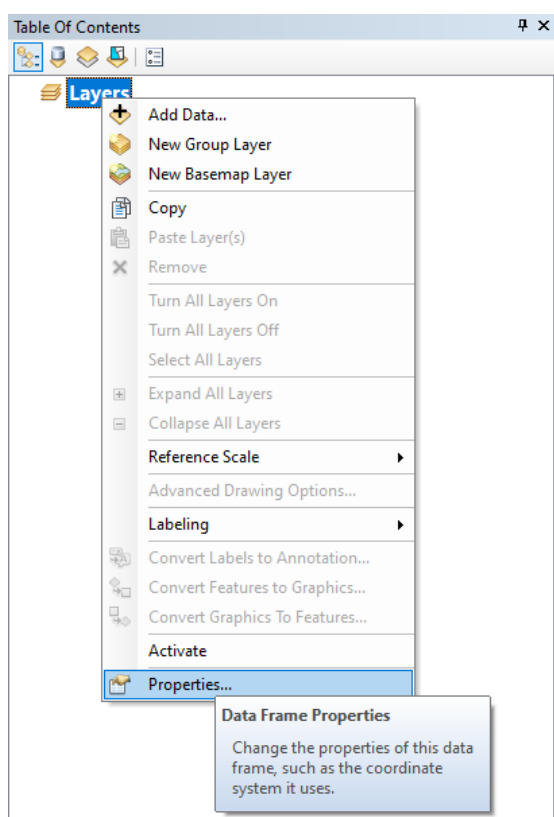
Table Of Contents

Layers

Add Data...
New Group Layer
New Basemap Layer
Copy
Paste Layer(s)
Remove
Turn All Layers On
Turn All Layers Off
Select All Layers
Expand All Layers
Collapse All Layers
Reference Scale
Advanced Drawing Options...
Labeling
Convert Labels to Annotation...
Convert Features to Graphics...
Convert Graphics To Features...
Activate
Properties...

Data Frame Properties

Change the properties of this data frame, such as the coordinate system it uses.